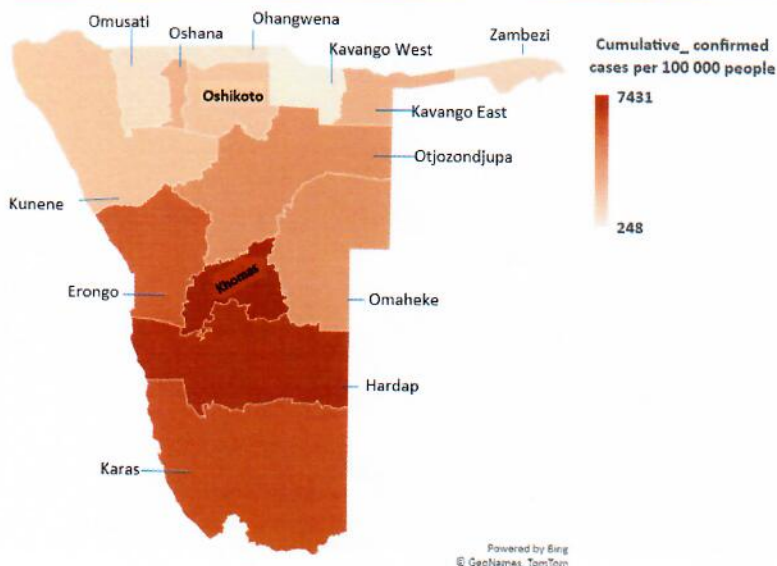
Omusati
Oshana
Ohangwena
Kavango West
Zambezi
Cumulative_ confirmed cases per 100 000 people
7431
248
Oshikoto
Kavango East
Otjozondjupa
Kunene
Erongo
Khomas
Omaheke
Hardap
Karas
Powered by Bing
© GeoNames, TomTom